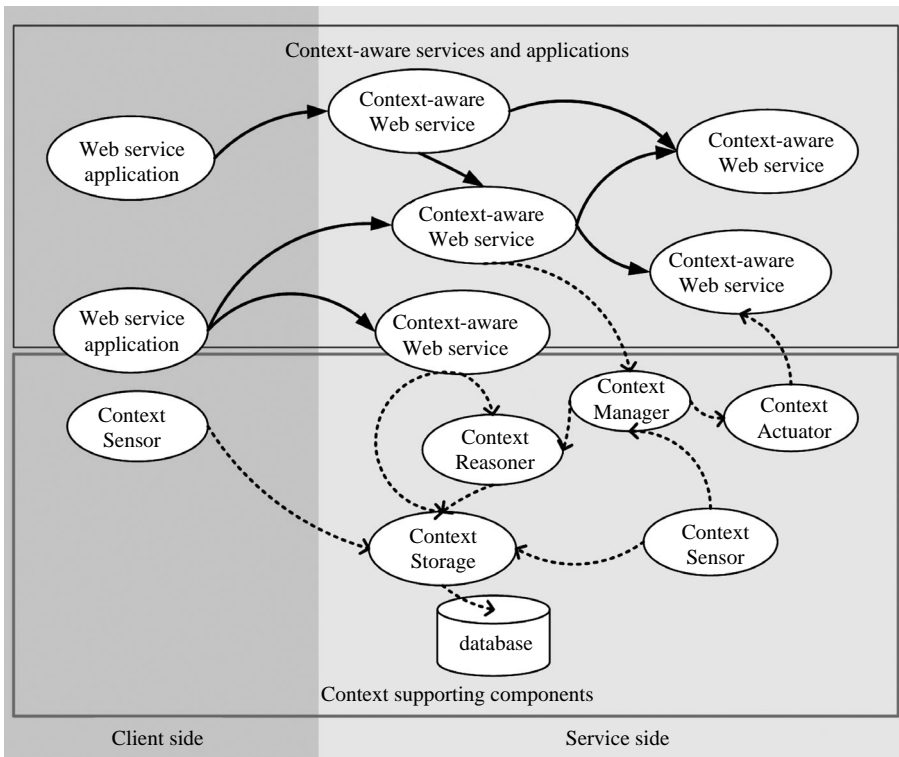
Context-aware services and applications

Web service application

Context-aware Web service

Context-aware Web service

Context-aware Web service

Context-aware Web service

Web service application

Context-aware Web service

Context Sensor

Context Manager

Context Actuator

Context Reasoner

Context Storage

Context Sensor

database

Context supporting components

Client side

Service side